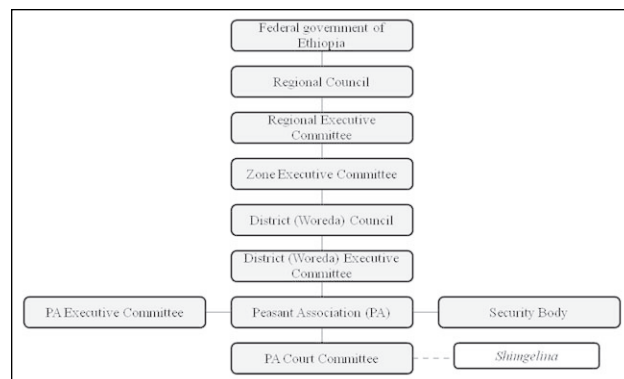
Federal government of Ethiopia

Regional Council

Regional Executive Committee

Zone Executive Committee

District (Woreda) Council

District (Woreda) Executive Committee

PA Executive Committee

Peasant Association (PA)

Security Body

PA Court Committee

Shimgelina